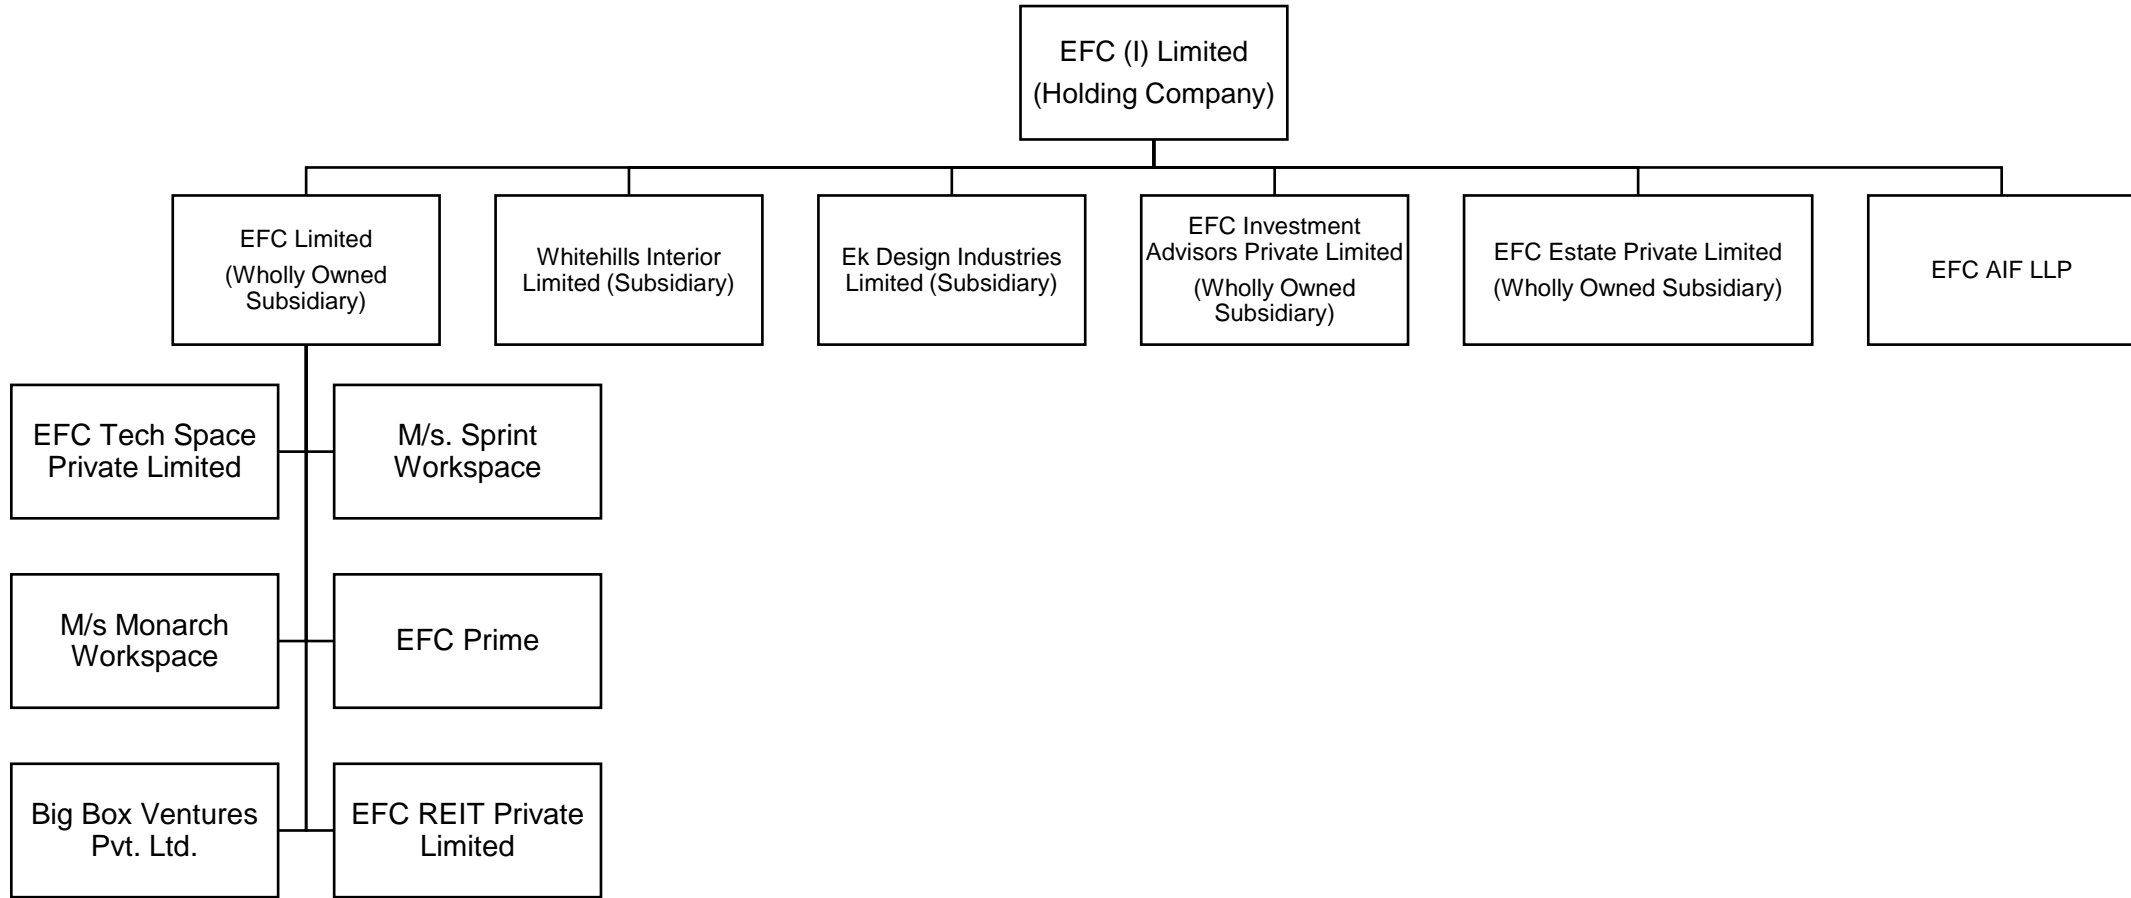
EFC (I) Limited
(Holding Company)

EFC Limited
(Wholly Owned Subsidiary)

Whitehills Interior Limited (Subsidiary)

Ek Design Industries Limited (Subsidiary)

EFC Investment Advisors Private Limited
(Wholly Owned Subsidiary)

EFC Estate Private Limited
(Wholly Owned Subsidiary)

EFC AIF LLP

EFC Tech Space Private Limited

M/s. Sprint Workspace

M/s Monarch Workspace

EFC Prime

Big Box Ventures Pvt. Ltd.

EFC REIT Private Limited